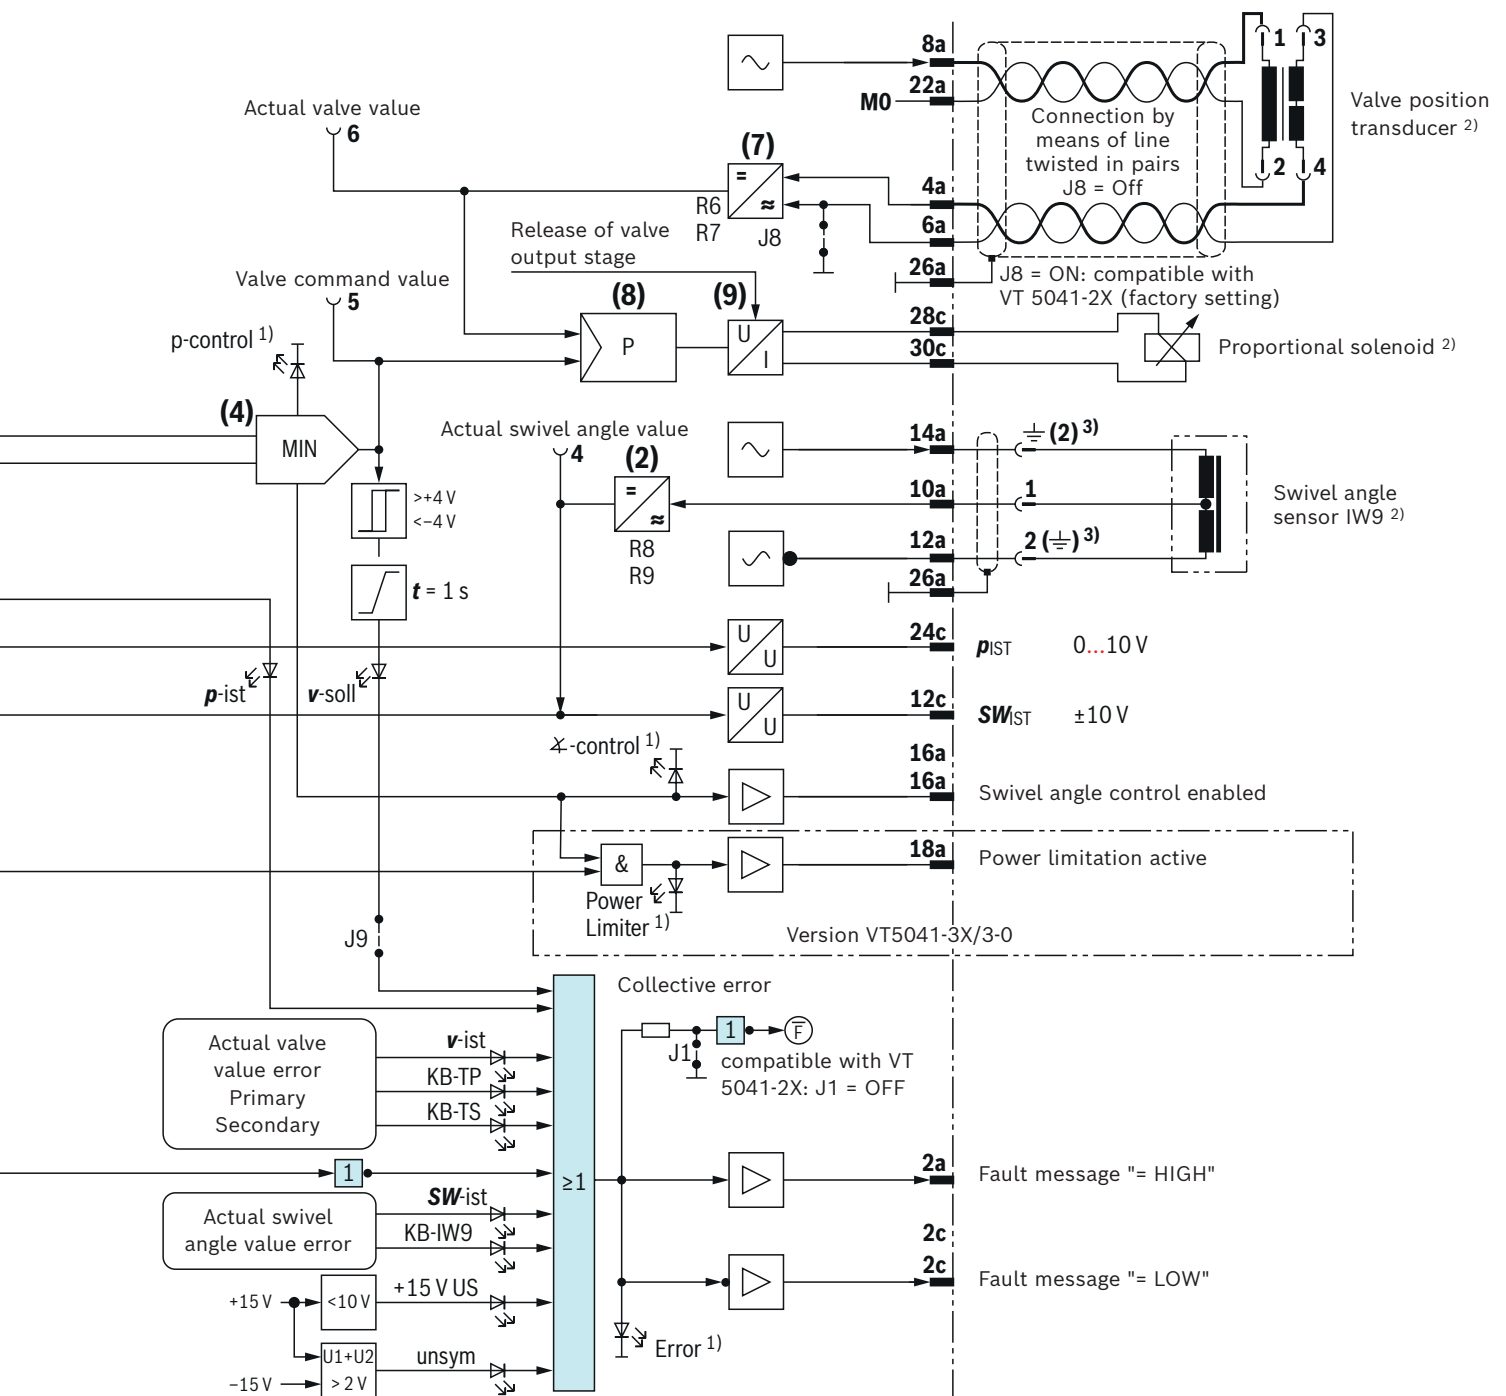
8a
22a
M0
1
3
2
4
Valve position transducer $^{2)}$
Connection by means of line twisted in pairs J8 = Off
Actual valve value
6
(7)
R6
R7
J8
4a
6a
26a
Release of valve output stage
J8 = ON: compatible with VT 5041-2X (factory setting)
Valve command value
5
(8)
P
(9)
U
I
28c
30c
Proportional solenoid $^{2)}$
p-control $^{1)}$
(4)
MIN
Actual swivel angle value
4
(2)
14a
(2) $^{3)}$
10a
1
12a
2 (⏚) $^{3)}$
26a
R8
R9
Swivel angle sensor IW9 $^{2)}$
>+4 V
<–4 V
$t$ = 1 s
U
U
24c
$p_{IST}$
0...10 V
U
U
12c
$SW_{IST}$
±10 V
$p$-ist
$v$-soll
∡-control $^{1)}$
16a
16a
Swivel angle control enabled
&
18a
Power limitation active
Power Limiter $^{1)}$
Version VT5041-3X/3-0
J9
Collective error
1
F
J1
compatible with VT 5041-2X: J1 = OFF
Actual valve value error Primary Secondary
$v$-ist
KB-TP
KB-TS
1
≥1
2a
Fault message "= HIGH"
Actual swivel angle value error
$SW$-ist
KB-IW9
2c
2c
Fault message "= LOW"
+15 V
<10 V
+15 V US
U1+U2
> 2 V
unsym
–15 V
Error $^{1)}$